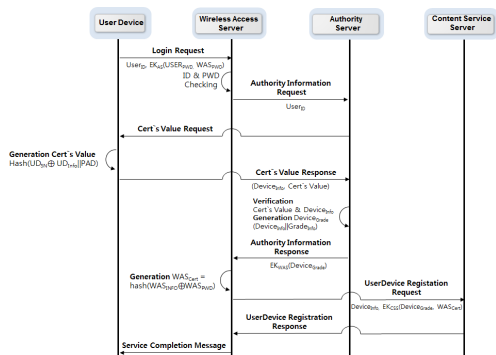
User Device

Wireless Access Server

Authority Server

Content Service Server

Login Request

User$_{ID}$, EK$_{AS}$(USER$_{PWD}$, WAS$_{PWD}$)

ID & PWD Checking

Authority Information Request

User$_{ID}$

Cert`s Value Request

Generation Cert`s Value
Hash(UD$_{SN}$ $\oplus$ UD$_{Info}$||PAD)

Cert`s Value Response

(Device$_{Info}$, Cert`s Value)

Verification
Cert`s Value & Device$_{Info}$
Generation Device$_{Grade}$
(Device$_{Info}$)||Grade$_{Info}$)

Authority Information Response

EK$_{WAS}$(Device$_{Grade}$)

Generation WAS$_{Cert}$ = hash(WAS$_{INFO}$ $\oplus$ WAS$_{PWD}$)

UserDevice Registation Request

Device$_{Info}$, EK$_{CSS}$(Device$_{Grade}$, WAS$_{Cert}$)

UserDevice Registration Response

Service Completion Message